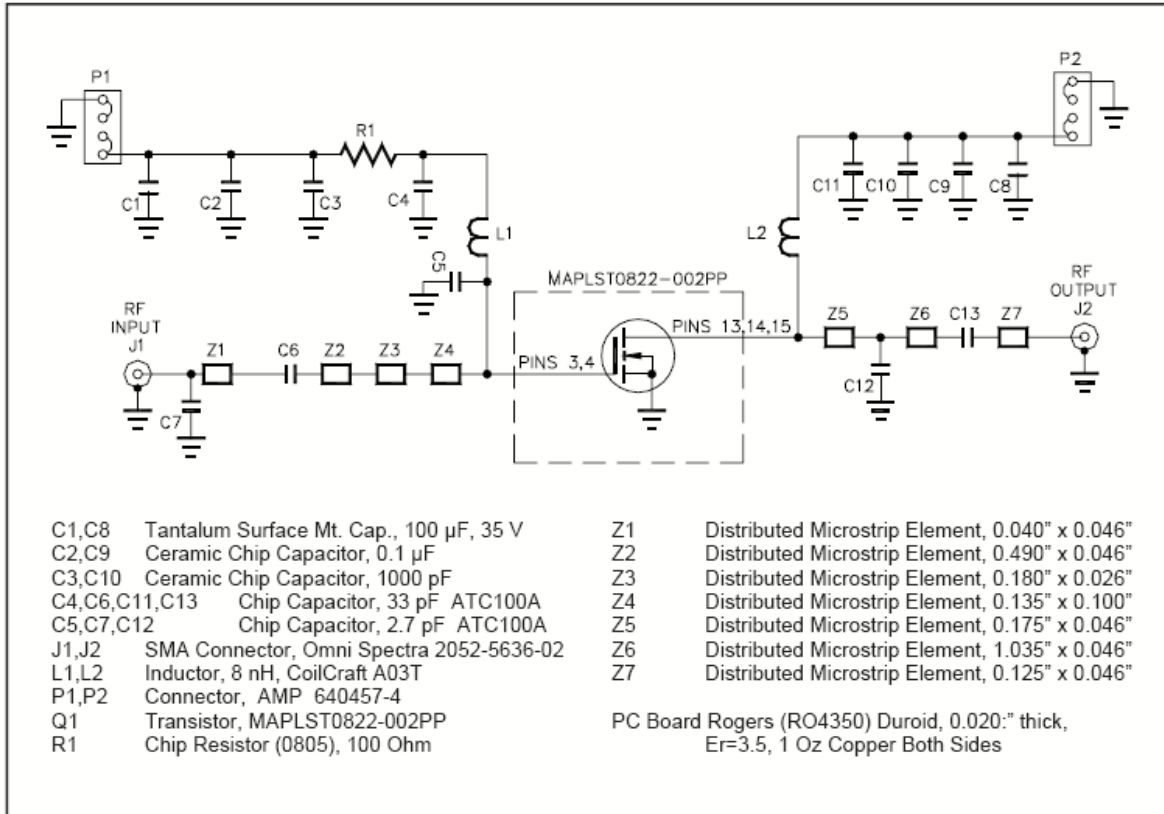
P1

R1

C1

C2

C3

C4

L1

C5

MAPLST0822-002PP

RF INPUT J1

Z1

C6

Z2

Z3

Z4

PINS 3,4

C7

PINS 13,14,15

P2

C11

C10

C9

C8

L2

RF OUTPUT J2

Z5

Z6

C13

Z7

C12

| | |
|---|---|
| C1,C8 | Tantalum Surface Mt. Cap., 100 µF, 35 V |
| C2,C9 | Ceramic Chip Capacitor, 0.1 µF |
| C3,C10 | Ceramic Chip Capacitor, 1000 pF |
| C4,C6,C11,C13 | Chip Capacitor, 33 pF ATC100A |
| C5,C7,C12 | Chip Capacitor, 2.7 pF ATC100A |
| J1,J2 | SMA Connector, Omni Spectra 2052-5636-02 |
| L1,L2 | Inductor, 8 nH, CoilCraft A03T |
| P1,P2 | Connector, AMP 640457-4 |
| Q1 | Transistor, MAPLST0822-002PP |
| R1 | Chip Resistor (0805), 100 Ohm |

| | |
|---|---|
| Z1 | Distributed Microstrip Element, 0.040" x 0.046" |
| Z2 | Distributed Microstrip Element, 0.490" x 0.046" |
| Z3 | Distributed Microstrip Element, 0.180" x 0.026" |
| Z4 | Distributed Microstrip Element, 0.135" x 0.100" |
| Z5 | Distributed Microstrip Element, 0.175" x 0.046" |
| Z6 | Distributed Microstrip Element, 1.035" x 0.046" |
| Z7 | Distributed Microstrip Element, 0.125" x 0.046" |

PC Board Rogers (RO4350) Duroid, 0.020:" thick, Er=3.5, 1 Oz Copper Both Sides